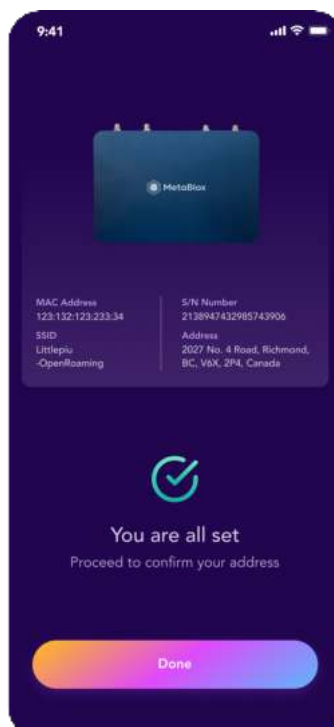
9:41

MetaBlox

MAC Address
123:132:123:233:34

SSID
Littlepiu
-OpenRoaming

S/N Number
2138947432985743906

Address
2027 No. 4 Road, Richmond, BC, V6X, 2P4, Canada

You are all set
Proceed to confirm your address

Done